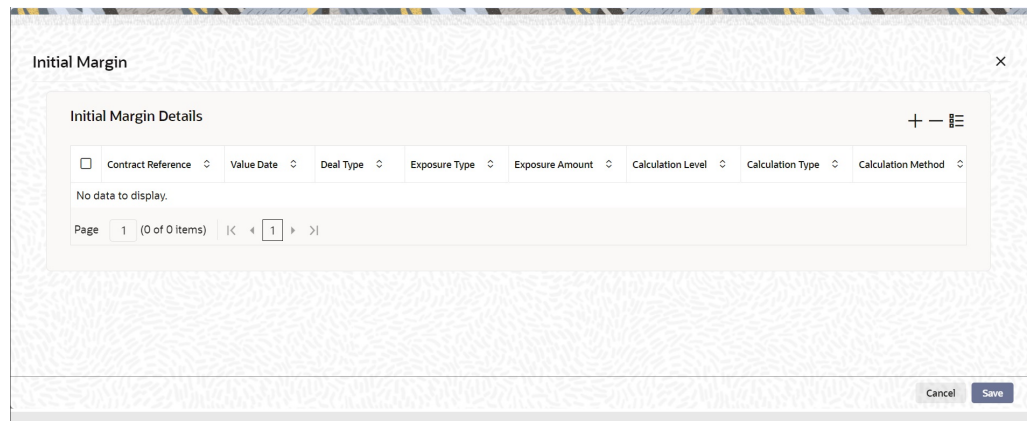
Initial Margin

×

Initial Margin Details

+ —

| | Contract Reference | Value Date | Deal Type | Exposure Type | Exposure Amount | Calculation Level | Calculation Type | Calculation Method |
|---|---|---|---|---|---|---|---|---|
| No data to display. | | | | | | | | |

Page 1 (0 of 0 items) |< ◂ 1 ▸ >|

Cancel Save